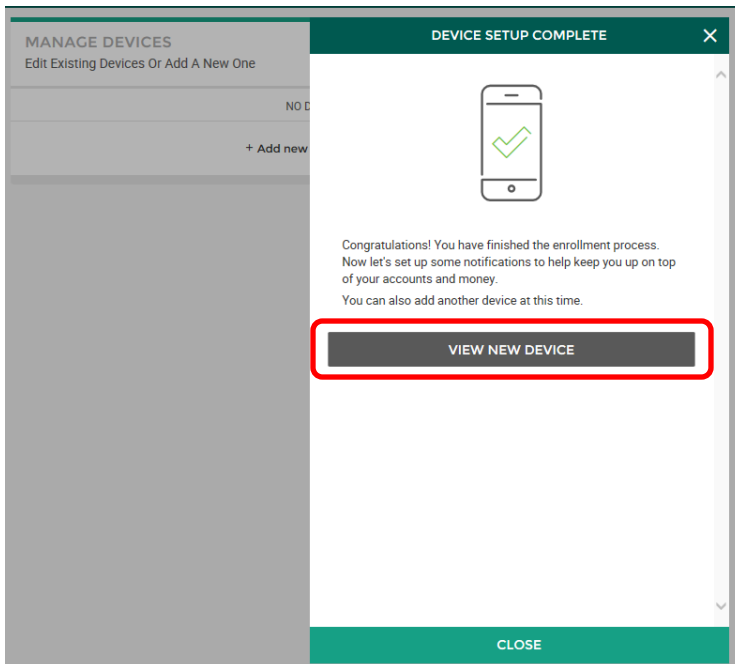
MANAGE DEVICES
Edit Existing Devices Or Add A New One

NO D

+ Add new

DEVICE SETUP COMPLETE

×

Congratulations! You have finished the enrollment process. Now let's set up some notifications to help keep you up on top of your accounts and money.

You can also add another device at this time.

VIEW NEW DEVICE

CLOSE